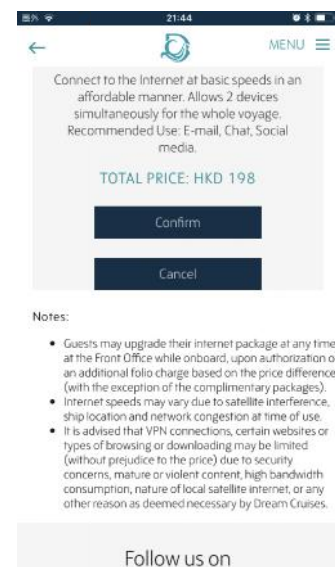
無 SIM 21:44

← MENU ≡

Connect to the Internet at basic speeds in an affordable manner. Allows 2 devices simultaneously for the whole voyage. Recommended Use: E-mail, Chat, Social media.

TOTAL PRICE: HKD 198

Confirm

Cancel

Notes:

- Guests may upgrade their internet package at any time at the Front Office while onboard, upon authorization of an additional folio charge based on the price difference (with the exception of the complimentary packages).
- Internet speeds may vary due to satellite interference, ship location and network congestion at time of use.
- It is advised that VPN connections, certain websites or types of browsing or downloading may be limited (without prejudice to the price) due to security concerns, mature or violent content, high bandwidth consumption, nature of local satellite internet, or any other reason as deemed necessary by Dream Cruises.

Follow us on